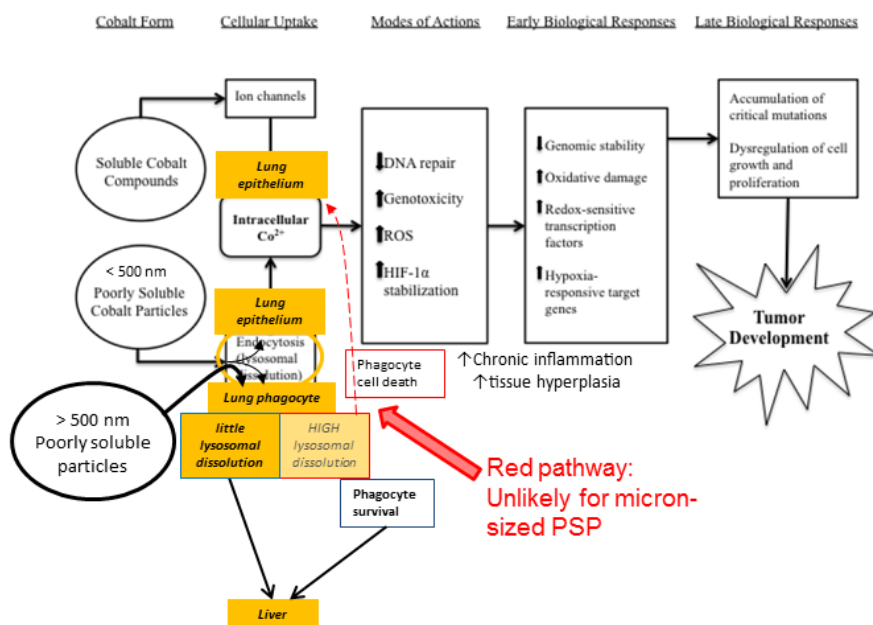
Cobalt Form

Cellular Uptake

Modes of Actions

Early Biological Responses

Late Biological Responses

Ion channels

Soluble Cobalt Compounds

Lung epithelium

Intracellular $Co^{2+}$

< 500 nm Poorly Soluble Cobalt Particles

Lung epithelium

Endocytosis (lysosomal dissolution)

Lung phagocyte

> 500 nm Poorly soluble particles

little lysosomal dissolution

HIGH lysosomal dissolution

Phagocyte cell death

Phagocyte survival

Liver

↓DNA repair

↑Genotoxicity

↑ROS

↑HIF-1α stabilization

↓Genomic stability

↑Oxidative damage

↑Redox-sensitive transcription factors

↑Hypoxia-responsive target genes

Accumulation of critical mutations

Dysregulation of cell growth and proliferation

Tumor Development

↑Chronic inflammation
↑tissue hyperplasia

Red pathway: Unlikely for micron-sized PSP